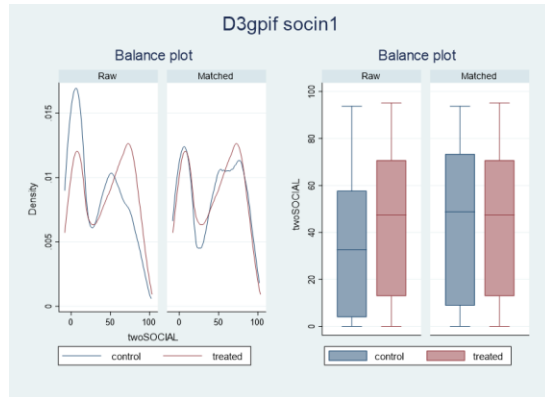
D3gpif socin1

Balance plot

Raw

Matched

.015

.01

.005

0

Density

0 50 100

0 50 100

twoSOCIAL

control

treated

Balance plot

Raw

Matched

100

80

60

40

20

0

twoSOCIAL

control

treated